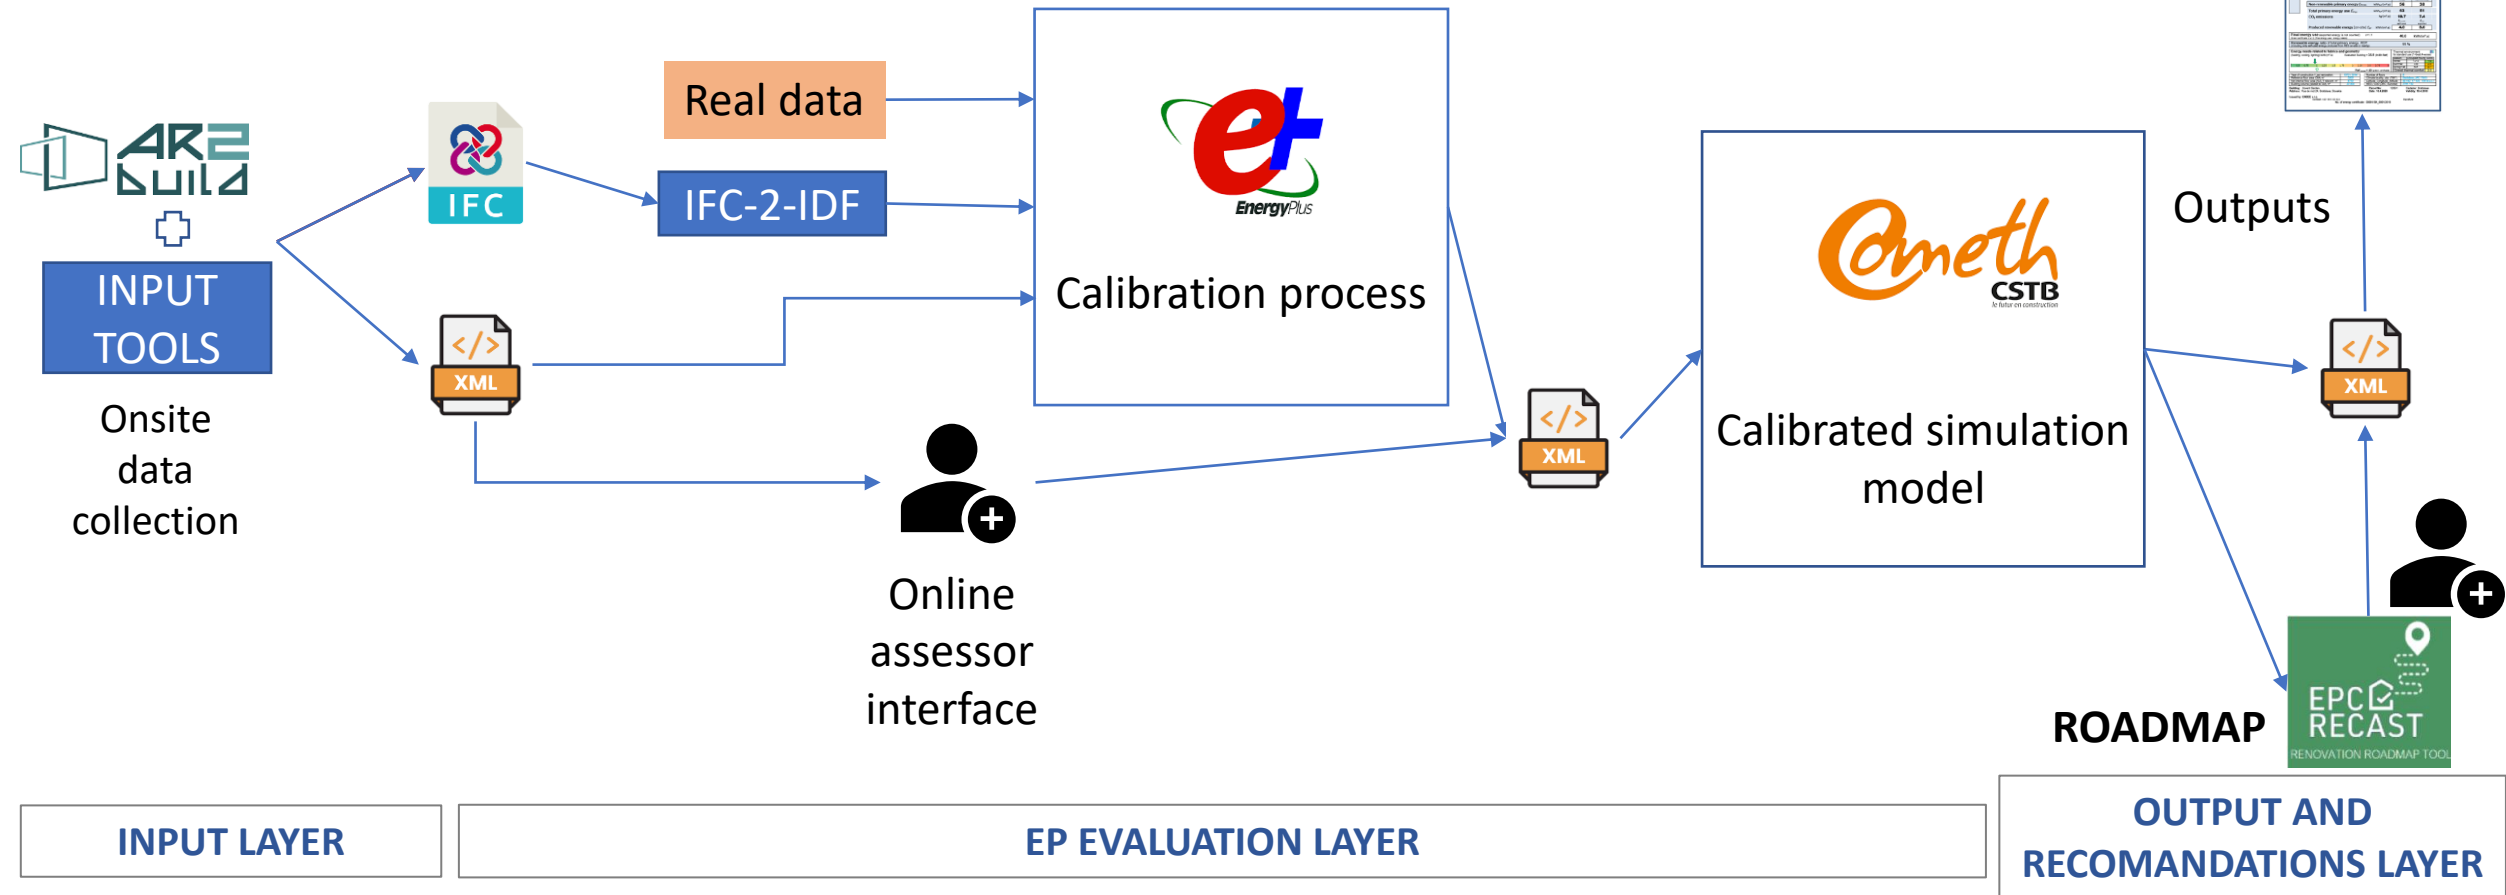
AR2 build

INPUT TOOLS

Onsite data collection

IFC

Real data

IFC-2-IDF

XML

EnergyPlus

Calibration process

Online assessor interface

XML

Cometh CSTB

Calibrated simulation model

Outputs

XML

ROADMAP

EPC RECAST RENOVATION ROADMAP TOOL

INPUT LAYER

EP EVALUATION LAYER

OUTPUT AND RECOMANDATIONS LAYER